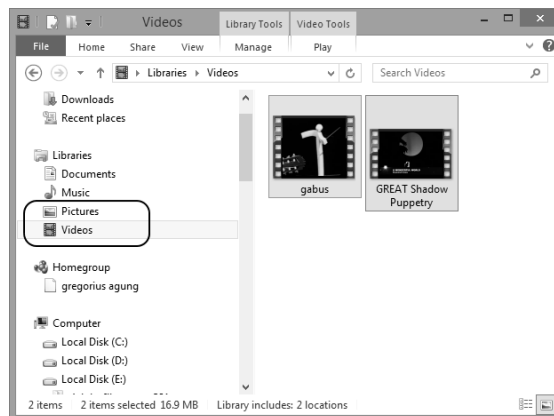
Videos
Library Tools
Video Tools
File
Home
Share
View
Manage
Play
Libraries ▸ Videos
Search Videos
Downloads
Recent places
Libraries
Documents
Music
Pictures
Videos
Homegroup
gregorius agung
Computer
Local Disk (C:)
Local Disk (D:)
Local Disk (E:)
gabus
GREAT Shadow Puppetry
2 items
2 items selected 16.9 MB
Library includes: 2 locations